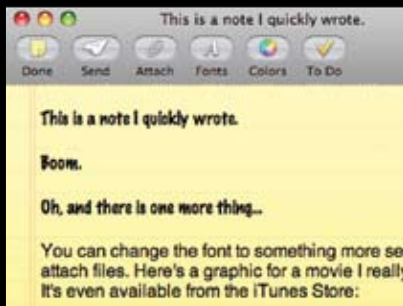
This is a note I quickly wrote.

Done Send Attach Fonts Colors To Do

This is a note I quickly wrote.

Boom.

Oh, and there is one more thing...

You can change the font to something more se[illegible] attach files. Here's a graphic for a movie I reall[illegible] It's even available from the iTunes Store: